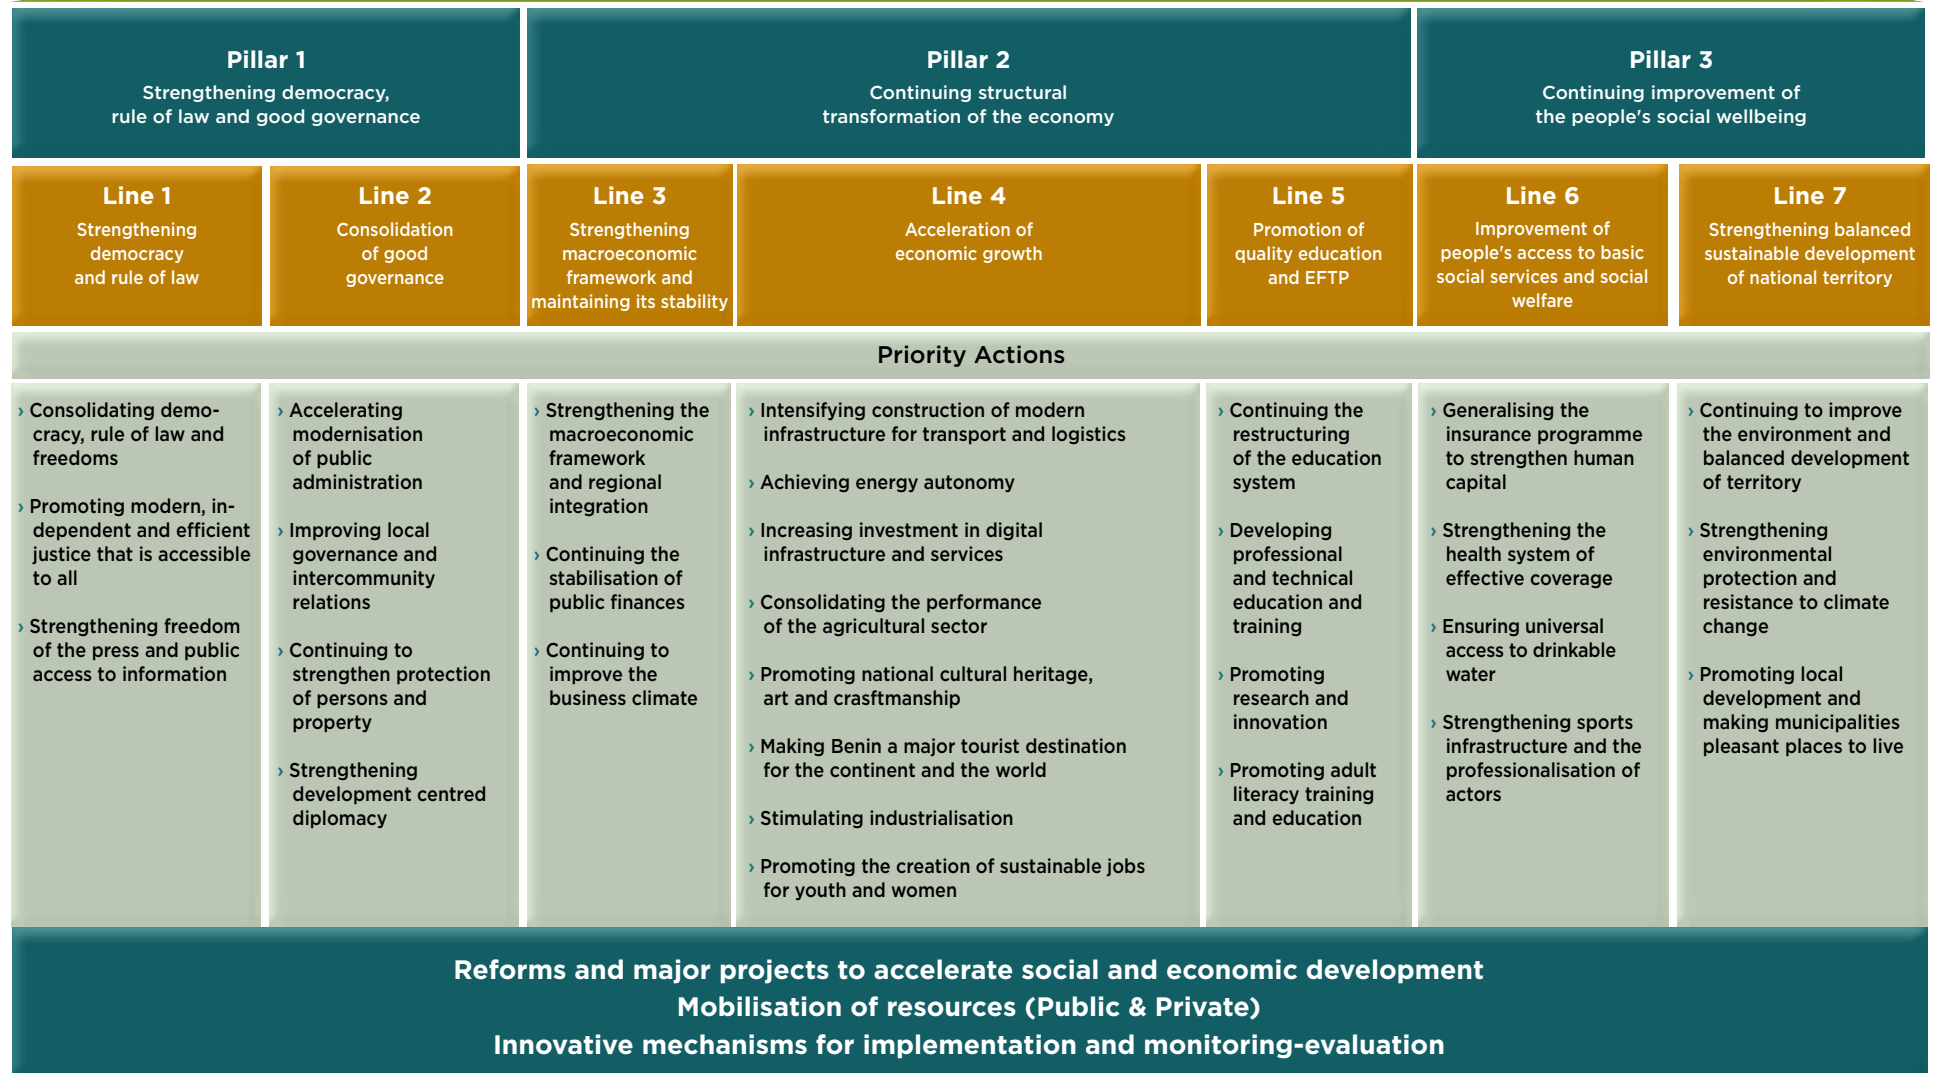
Pillar 1
Strengthening democracy, rule of law and good governance

Pillar 2
Continuing structural transformation of the economy

Pillar 3
Continuing improvement of the people's social wellbeing

Line 1
Strengthening democracy and rule of law

Line 2
Consolidation of good governance

Line 3
Strengthening macroeconomic framework and maintaining its stability

Line 4
Acceleration of economic growth

Line 5
Promotion of quality education and EFTP

Line 6
Improvement of people's access to basic social services and social welfare

Line 7
Strengthening balanced sustainable development of national territory

Priority Actions

› Consolidating democracy, rule of law and freedoms

› Promoting modern, independent and efficient justice that is accessible to all

› Strengthening freedom of the press and public access to information

› Accelerating modernisation of public administration

› Improving local governance and intercommunity relations

› Continuing to strengthen protection of persons and property

› Strengthening development centred diplomacy

› Strengthening the macroeconomic framework and regional integration

› Continuing the stabilisation of public finances

› Continuing to improve the business climate

› Intensifying construction of modern infrastructure for transport and logistics

› Achieving energy autonomy

› Increasing investment in digital infrastructure and services

› Consolidating the performance of the agricultural sector

› Promoting national cultural heritage, art and crafstmanship

› Making Benin a major tourist destination for the continent and the world

› Stimulating industrialisation

› Promoting the creation of sustainable jobs for youth and women

› Continuing the restructuring of the education system

› Developing professional and technical education and training

› Promoting research and innovation

› Promoting adult literacy training and education

› Generalising the insurance programme to strengthen human capital

› Strengthening the health system of effective coverage

› Ensuring universal access to drinkable water

› Strengthening sports infrastructure and the professionalisation of actors

› Continuing to improve the environment and balanced development of territory

› Strengthening environmental protection and resistance to climate change

› Promoting local development and making municipalities pleasant places to live

Reforms and major projects to accelerate social and economic development
Mobilisation of resources (Public & Private)
Innovative mechanisms for implementation and monitoring-evaluation